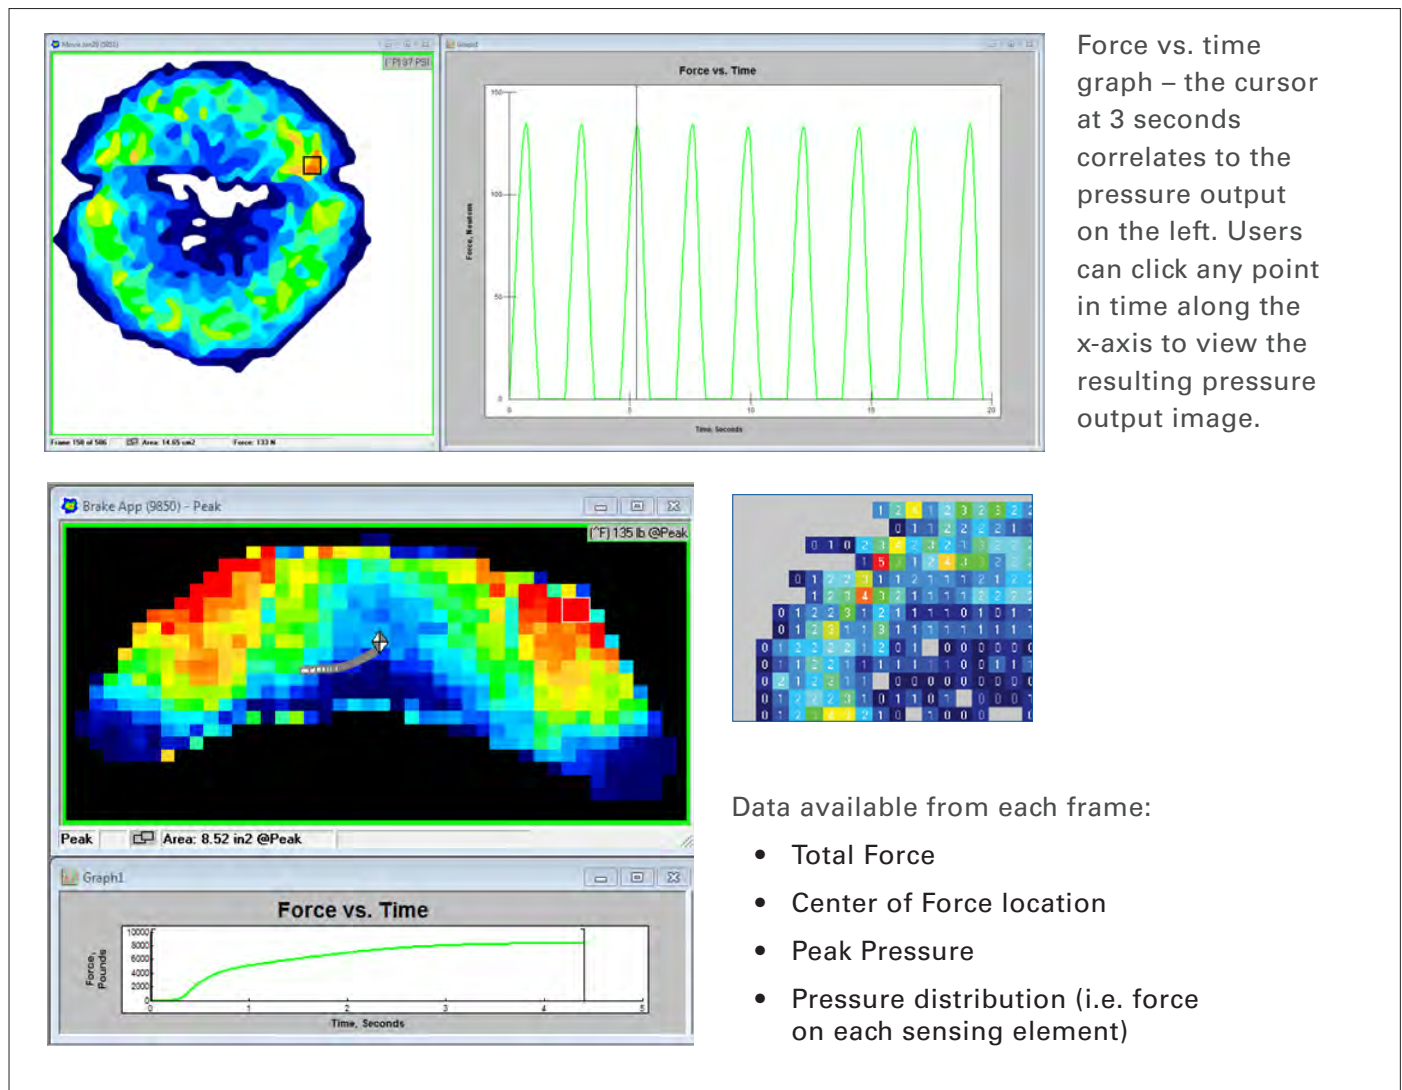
Movie.tsn2 (9850)

(^F) 37 PSI

Frame 158 of 506 Area: 14.65 cm2 Force: 133 N

Graph1

Force vs. Time

150

100

50

0

Force, Newtons

0 5 10 15 20

Time, Seconds

Force vs. time graph – the cursor at 3 seconds correlates to the pressure output on the left. Users can click any point in time along the x-axis to view the resulting pressure output image.

Brake App (9850) - Peak

(^F) 135 lb @Peak

Peak Area: 8.52 in2 @Peak

Graph1

Force vs. Time

10000 8000 6000 4000 2000 0

Force, Pounds

0 1 2 3 4 5

Time, Seconds

Data available from each frame:

• Total Force

• Center of Force location

• Peak Pressure

• Pressure distribution (i.e. force on each sensing element)